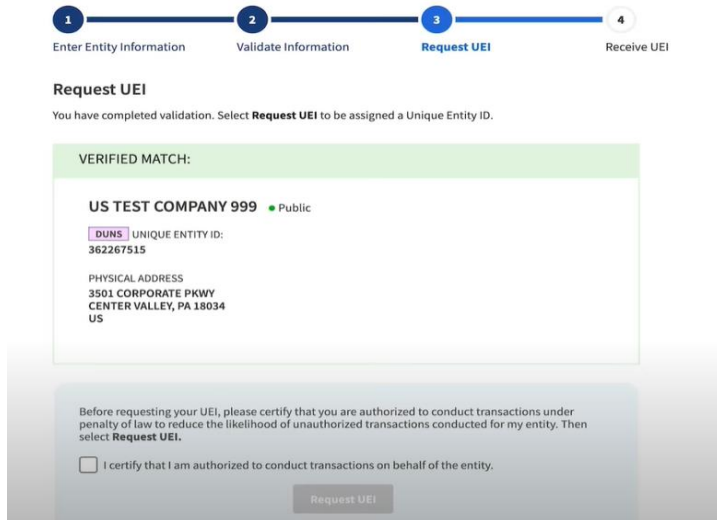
1 Enter Entity Information
2 Validate Information
3 Request UEI
4 Receive UEI

Request UEI

You have completed validation. Select **Request UEI** to be assigned a Unique Entity ID.

VERIFIED MATCH:

US TEST COMPANY 999 • Public

DUNS UNIQUE ENTITY ID:
362267515

PHYSICAL ADDRESS
3501 CORPORATE PKWY
CENTER VALLEY, PA 18034
US

Before requesting your UEI, please certify that you are authorized to conduct transactions under penalty of law to reduce the likelihood of unauthorized transactions conducted for my entity. Then select **Request UEI.**

I certify that I am authorized to conduct transactions on behalf of the entity.

Request UEI